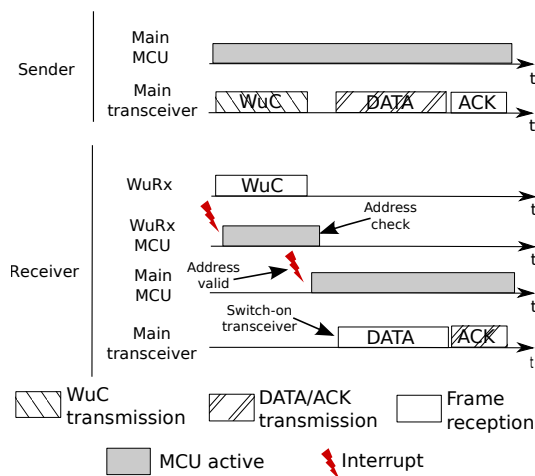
Sender

Main MCU

t

Main transceiver

WuC

DATA

ACK

t

Receiver

WuRx

WuC

t

WuRx MCU

Address check

t

Main MCU

Address valid

t

Main transceiver

Switch-on transceiver

DATA

ACK

t

WuC transmission

DATA/ACK transmission

Frame reception

MCU active

Interrupt